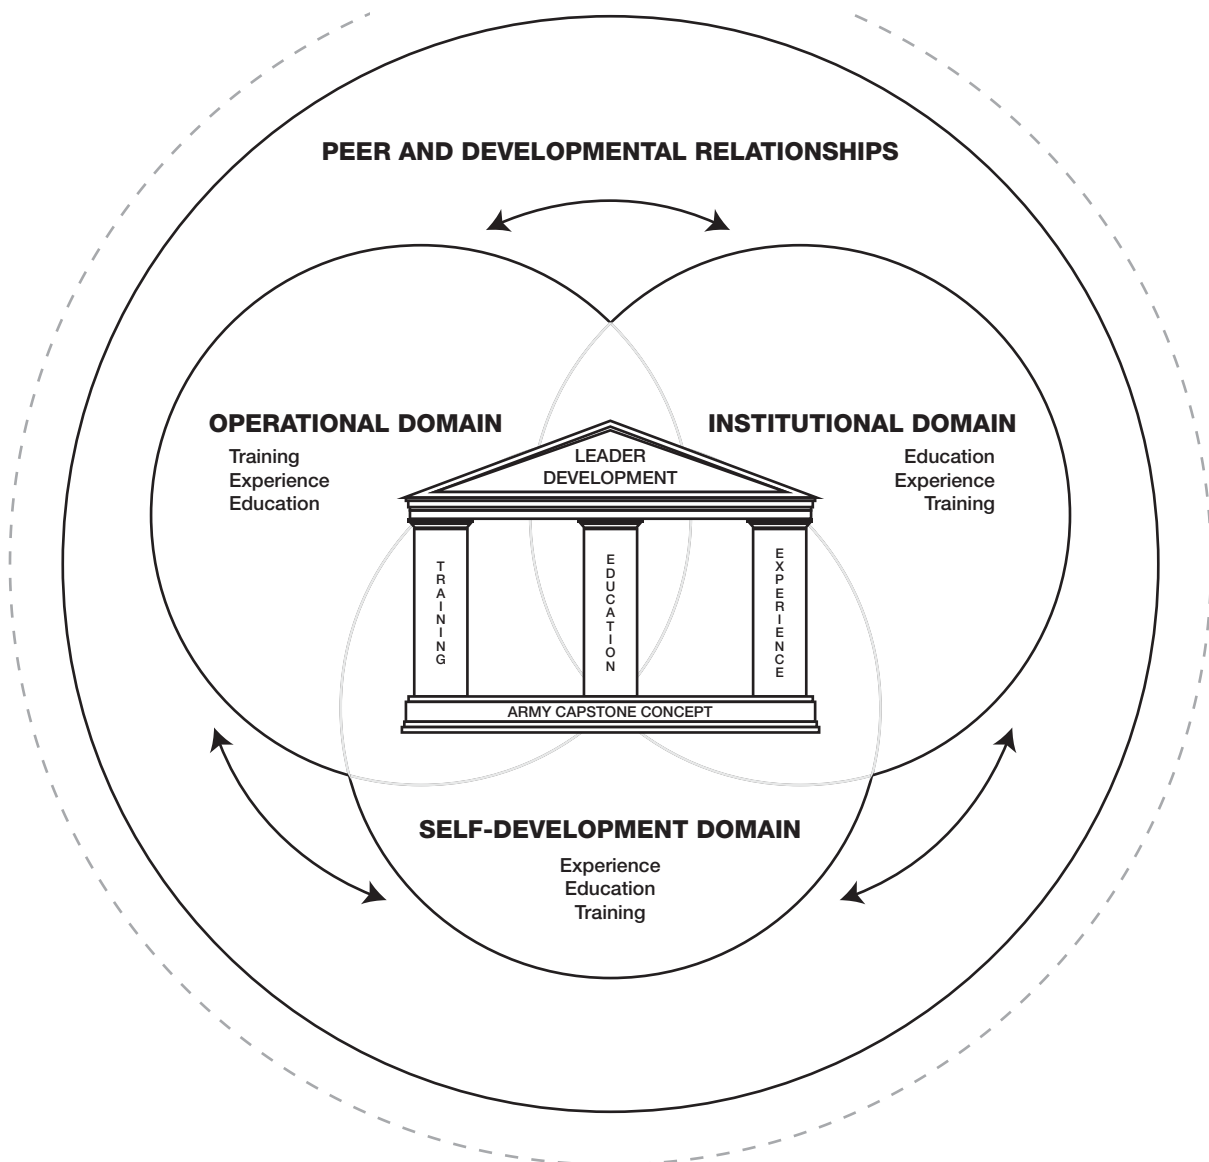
PEER AND DEVELOPMENTAL RELATIONSHIPS

OPERATIONAL DOMAIN
Training
Experience
Education

INSTITUTIONAL DOMAIN
Education
Experience
Training

LEADER DEVELOPMENT

TRAINING

EDUCATION

EXPERIENCE

ARMY CAPSTONE CONCEPT

SELF-DEVELOPMENT DOMAIN
Experience
Education
Training